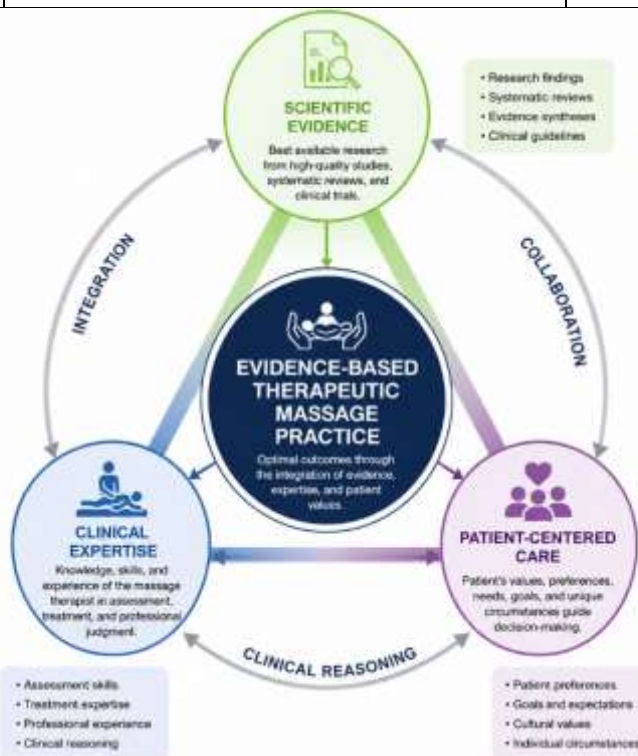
SCIENTIFIC EVIDENCE

Best available research from high-quality studies, systematic reviews, and clinical trials.

• Research findings
• Systematic reviews
• Evidence syntheses
• Clinical guidelines

INTEGRATION

COLLABORATION

EVIDENCE-BASED THERAPEUTIC MASSAGE PRACTICE

Optimal outcomes through the integration of evidence, expertise, and patient values.

CLINICAL EXPERTISE

Knowledge, skills, and experience of the massage therapist in assessment, treatment, and professional judgment.

PATIENT-CENTERED CARE

Patient's values, preferences, needs, goals, and unique circumstances guide decision-making.

CLINICAL REASONING

• Assessment skills
• Treatment expertise
• Professional experience
• Clinical reasoning

• Patient preferences
• Goals and expectations
• Cultural values
• Individual circumstances